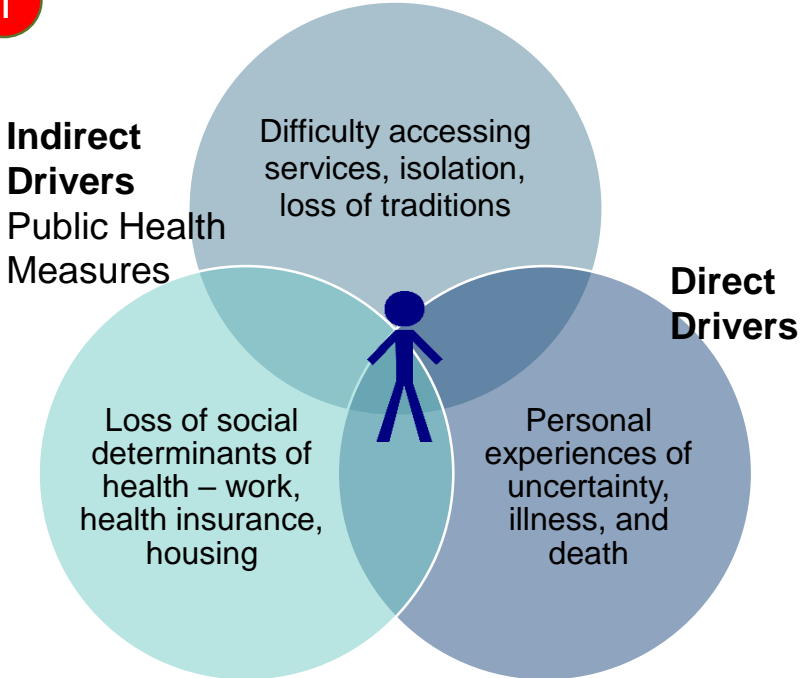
Indirect Drivers
Public Health Measures

Difficulty accessing services, isolation, loss of traditions

Direct Drivers

Loss of social determinants of health – work, health insurance, housing

Personal experiences of uncertainty, illness, and death